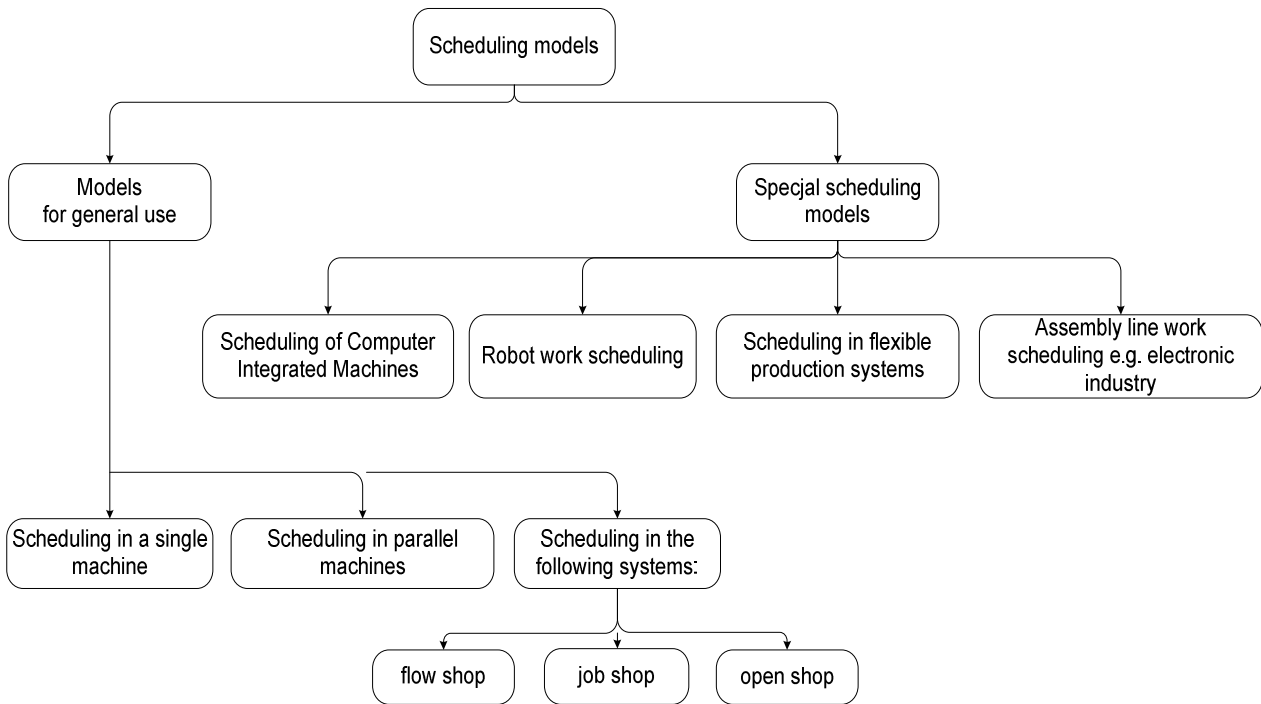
Scheduling models

Models for general use

Specjal scheduling models

Scheduling of Computer Integrated Machines

Robot work scheduling

Scheduling in flexible production systems

Assembly line work scheduling e.g. electronic industry

Scheduling in a single machine

Scheduling in parallel machines

Scheduling in the following systems:

flow shop

job shop

open shop